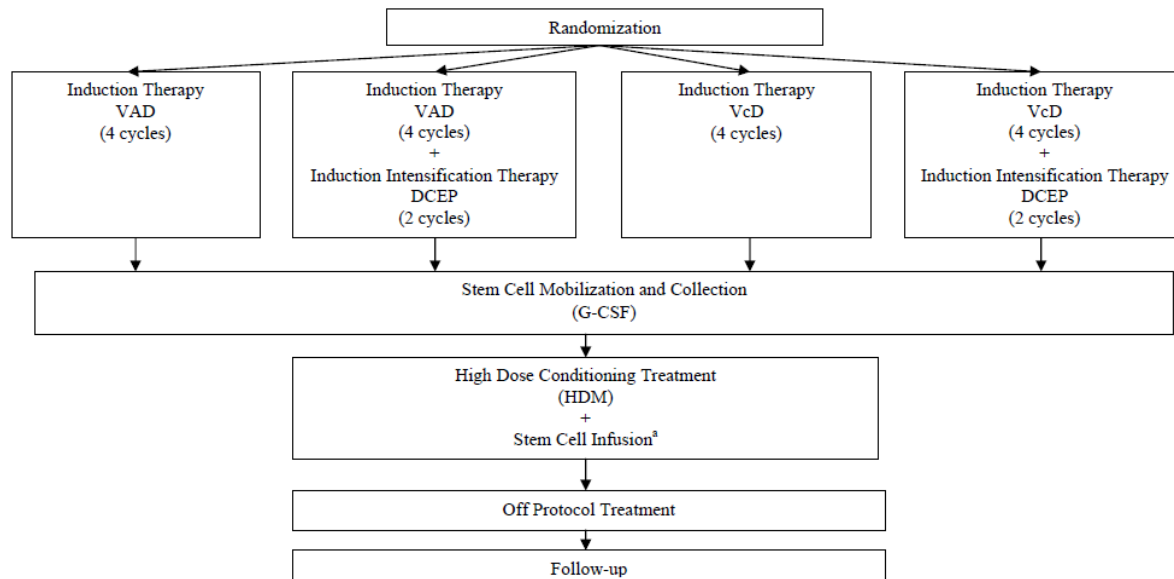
Randomization

Induction Therapy
VAD
(4 cycles)

Induction Therapy
VAD
(4 cycles)
+
Induction Intensification Therapy
DCEP
(2 cycles)

Induction Therapy
VcD
(4 cycles)

Induction Therapy
VcD
(4 cycles)
+
Induction Intensification Therapy
DCEP
(2 cycles)

Stem Cell Mobilization and Collection
(G-CSF)

High Dose Conditioning Treatment
(HDM)
+
Stem Cell Infusion$^{a}$

Off Protocol Treatment

Follow-up